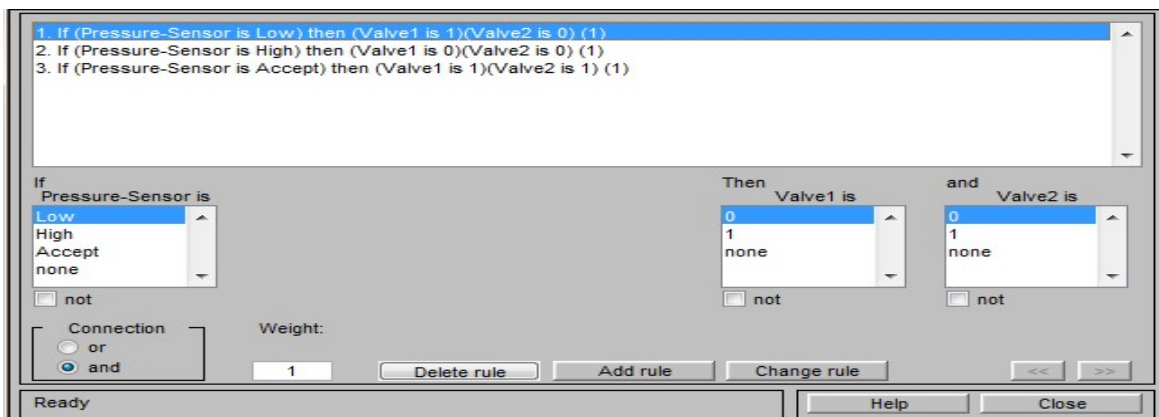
1. If (Pressure-Sensor is Low) then (Valve1 is 1)(Valve2 is 0) (1)
2. If (Pressure-Sensor is High) then (Valve1 is 0)(Valve2 is 0) (1)
3. If (Pressure-Sensor is Accept) then (Valve1 is 1)(Valve2 is 1) (1)

If
Pressure-Sensor is
Low
High
Accept
none

not

Then
Valve1 is
0
1
none

not

and
Valve2 is
0
1
none

not

Connection
or
and

Weight:
1

Delete rule
Add rule
Change rule
<<
>>

Ready
Help
Close